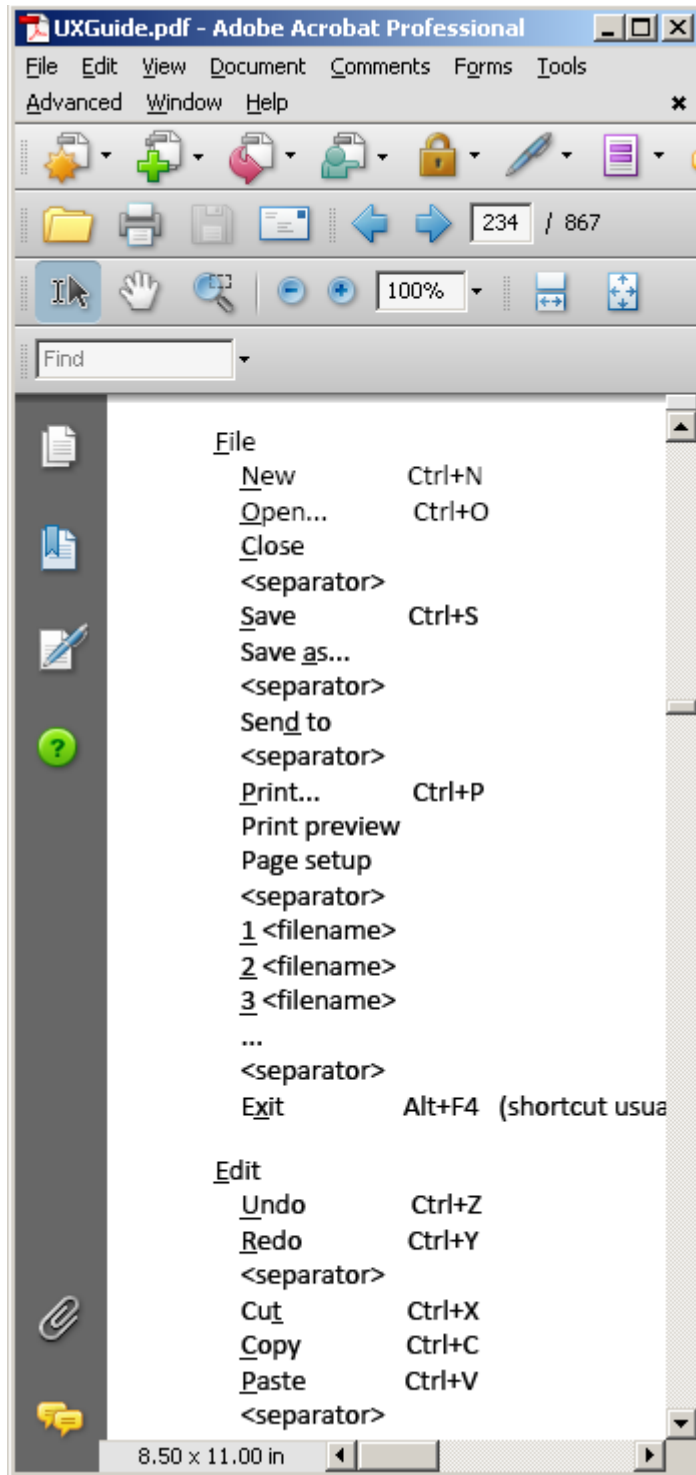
UXGuide.pdf - Adobe Acrobat Professional

File Edit View Document Comments Forms Tools Advanced Window Help

234 / 867

100%

Find

File
New Ctrl+N
Open... Ctrl+O
Close
<separator>
Save Ctrl+S
Save as...
<separator>
Send to
<separator>
Print... Ctrl+P
Print preview
Page setup
<separator>
1 <filename>
2 <filename>
3 <filename>
...
<separator>
Exit Alt+F4 (shortcut usua

Edit
Undo Ctrl+Z
Redo Ctrl+Y
<separator>
Cut Ctrl+X
Copy Ctrl+C
Paste Ctrl+V
<separator>

8.50 x 11.00 in